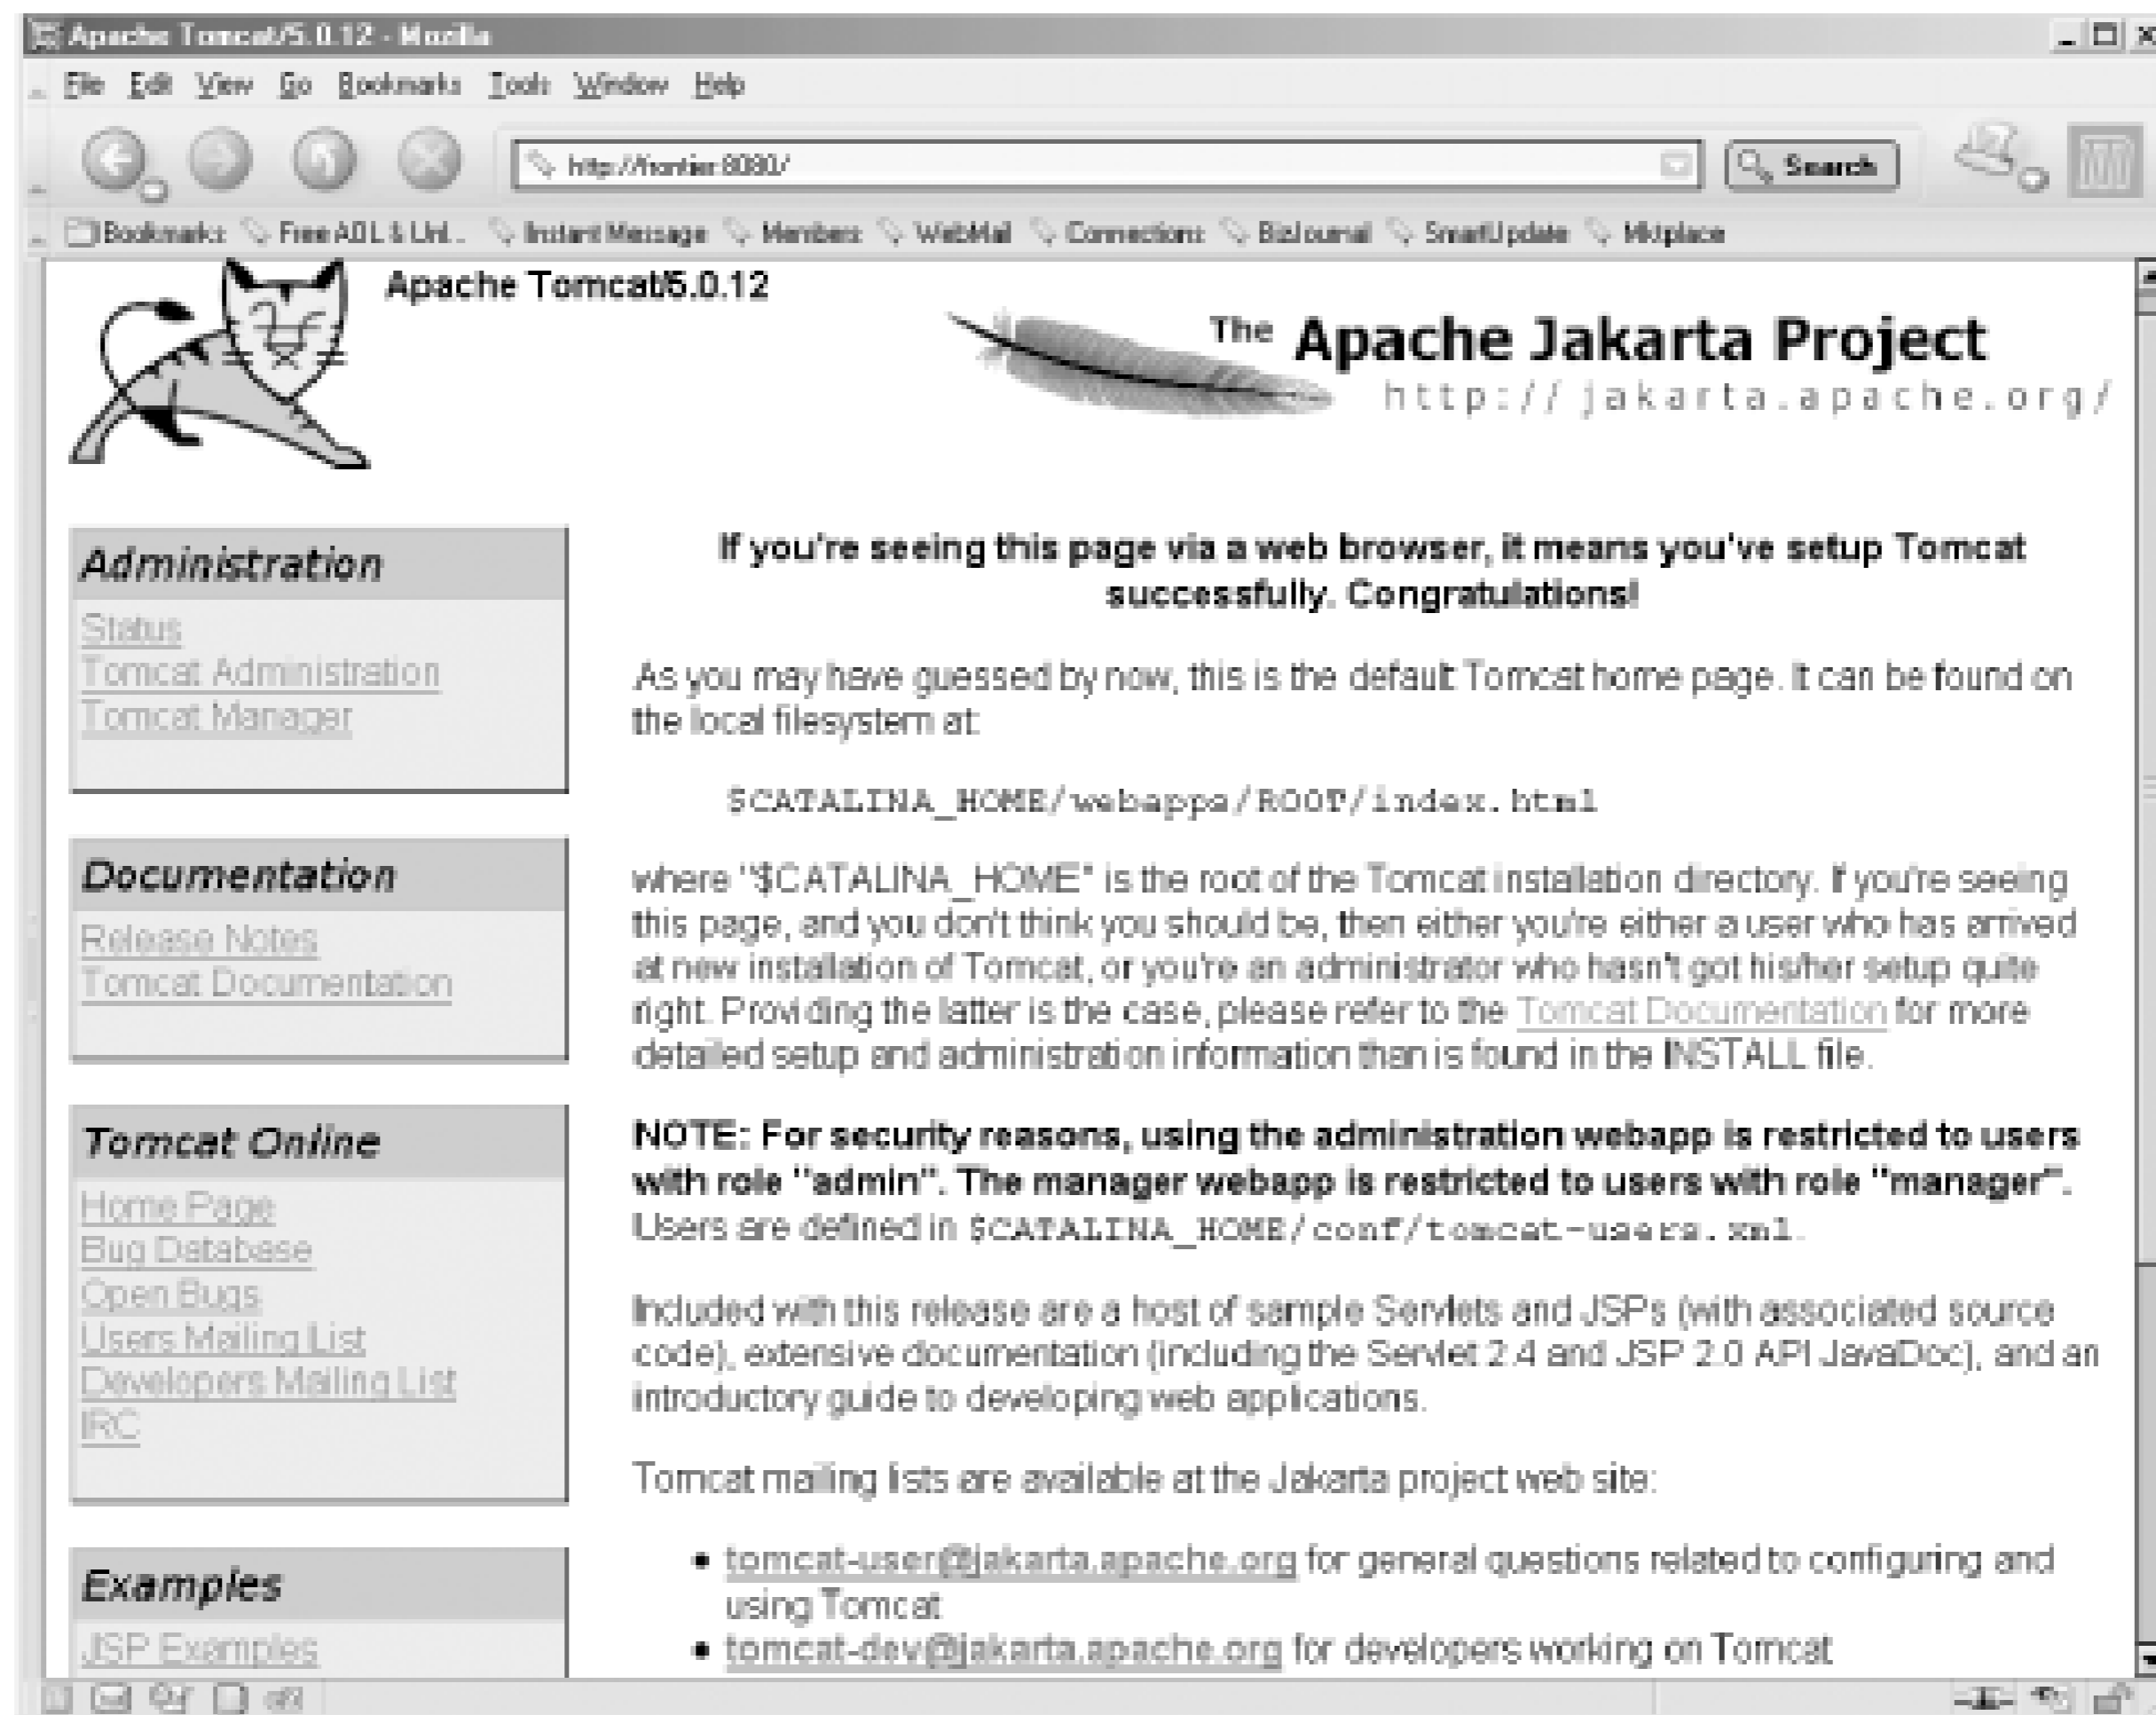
Apache Tomcat/5.0.12 - Mozilla

File Edit View Go Bookmarks Tools Window Help

http://frontier:8080/

Search

Bookmarks Free AOL & Unl... Instant Message Members WebMail Connections BizJournal SmartUpdate Mktplace

Apache Tomcat/5.0.12

The Apache Jakarta Project
http://jakarta.apache.org/

Administration
Status
Tomcat Administration
Tomcat Manager

Documentation
Release Notes
Tomcat Documentation

Tomcat Online
Home Page
Bug Database
Open Bugs
Users Mailing List
Developers Mailing List
IRC

Examples
JSP Examples

If you're seeing this page via a web browser, it means you've setup Tomcat successfully. Congratulations!

As you may have guessed by now, this is the default Tomcat home page. It can be found on the local filesystem at:

$CATALINA_HOME/webapps/ROOT/index.html

where "$CATALINA_HOME" is the root of the Tomcat installation directory. If you're seeing this page, and you don't think you should be, then either you're either a user who has arrived at new installation of Tomcat, or you're an administrator who hasn't got his/her setup quite right. Providing the latter is the case, please refer to the Tomcat Documentation for more detailed setup and administration information than is found in the INSTALL file.

NOTE: For security reasons, using the administration webapp is restricted to users with role "admin". The manager webapp is restricted to users with role "manager". Users are defined in $CATALINA_HOME/conf/tomcat-users.xml.

Included with this release are a host of sample Servlets and JSPs (with associated source code), extensive documentation (including the Servlet 2.4 and JSP 2.0 API JavaDoc), and an introductory guide to developing web applications.

Tomcat mailing lists are available at the Jakarta project web site:

- tomcat-user@jakarta.apache.org for general questions related to configuring and using Tomcat
- tomcat-dev@jakarta.apache.org for developers working on Tomcat